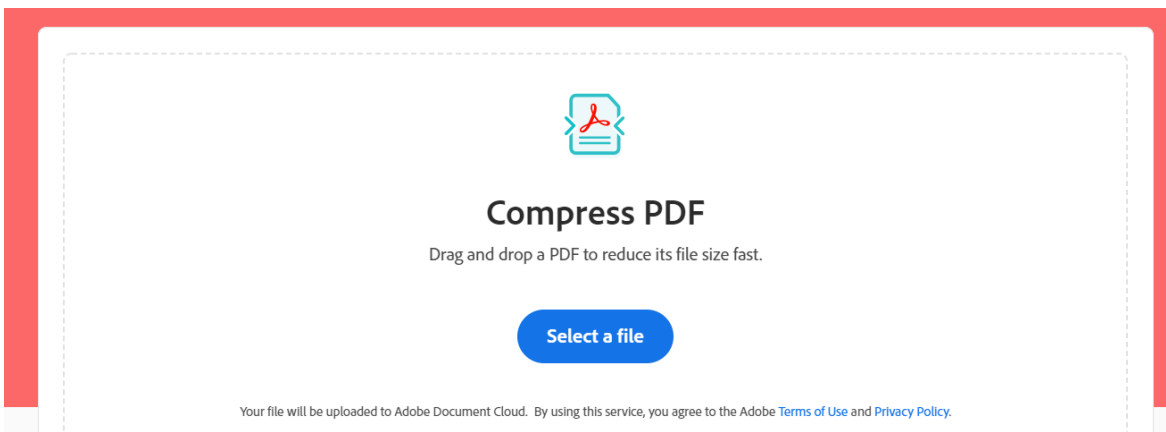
Compress PDF

Drag and drop a PDF to reduce its file size fast.

Select a file

Your file will be uploaded to Adobe Document Cloud. By using this service, you agree to the Adobe Terms of Use and Privacy Policy.